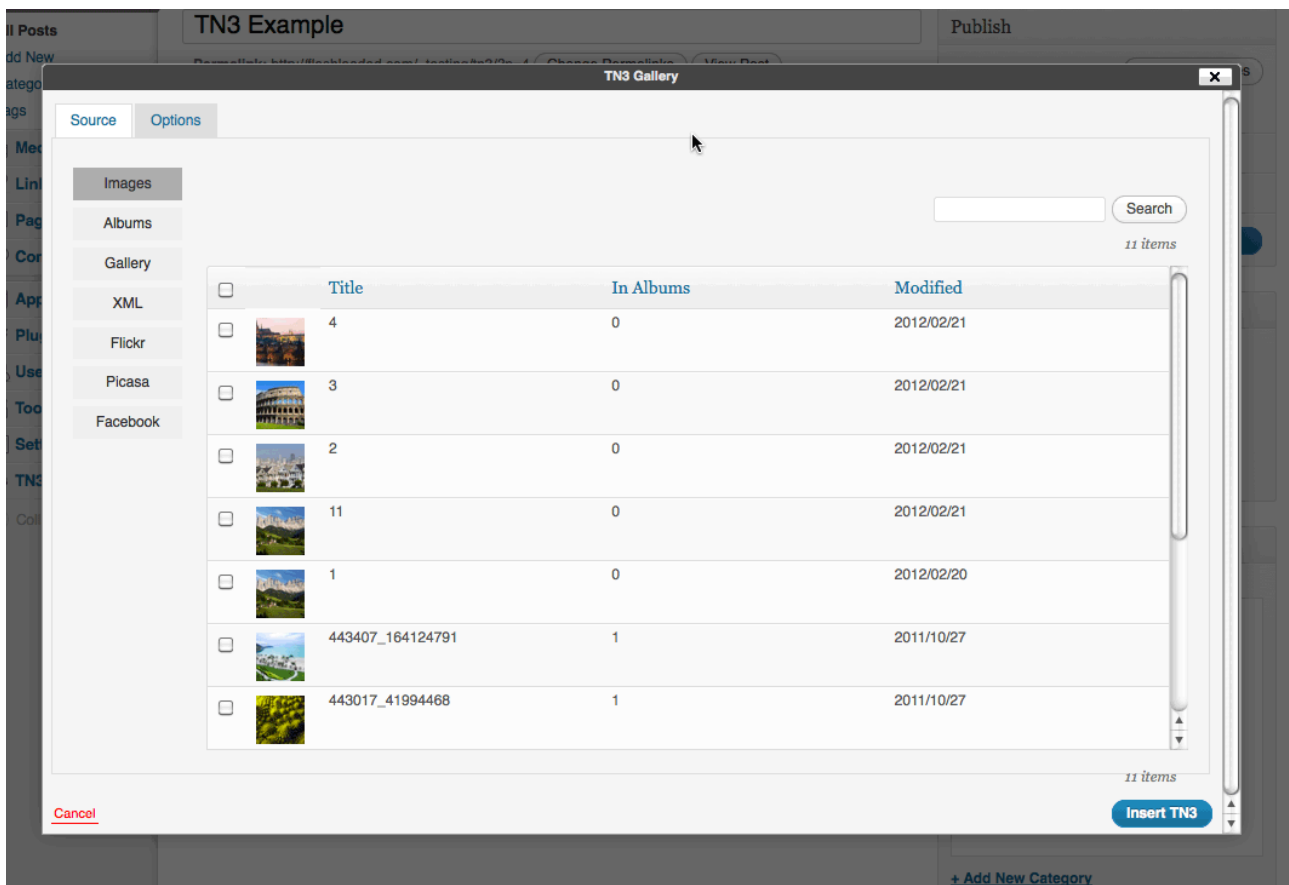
ll Posts
dd New
atego
ags
Me
Lin
Pag
Co
App
Plu
Use
Too
Sett
TN3
Coll

TN3 Example

Publish

TN3 Gallery

Source
Options

Images
Albums
Gallery
XML
Flickr
Picasa
Facebook

Search

11 items

| | | Title | In Albums | Modified |
|---|---|---|---|---|
| ☐ | | 4 | 0 | 2012/02/21 |
| ☐ | | 3 | 0 | 2012/02/21 |
| ☐ | | 2 | 0 | 2012/02/21 |
| ☐ | | 11 | 0 | 2012/02/21 |
| ☐ | | 1 | 0 | 2012/02/20 |
| ☐ | | 443407_164124791 | 1 | 2011/10/27 |
| ☐ | | 443017_41994468 | 1 | 2011/10/27 |

11 items

Cancel

Insert TN3

+ Add New Category